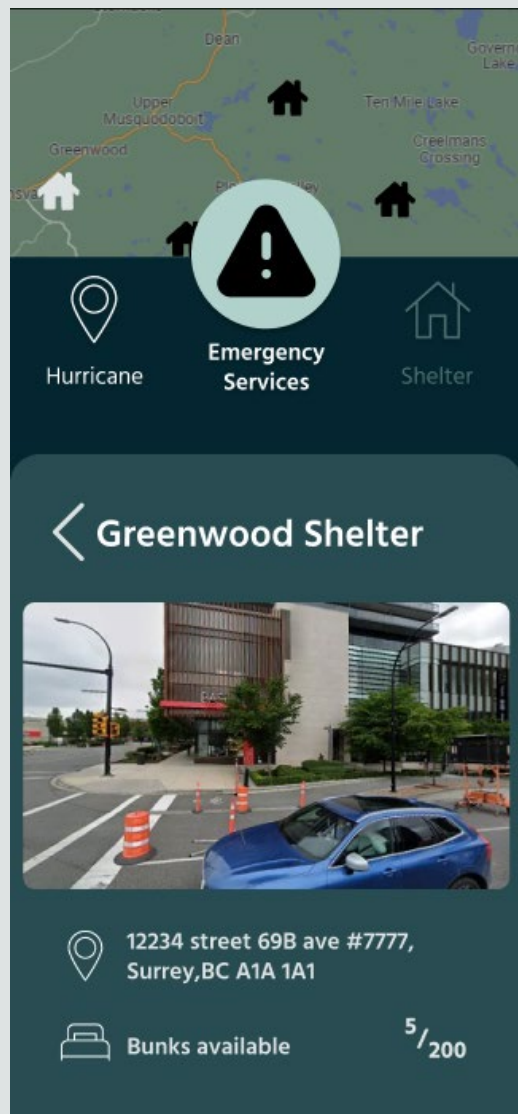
Dean
Governor Lake
Upper Musquodoboit
Ten Mile Lake
Greenwood
Creelmans Crossing
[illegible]sva
Pi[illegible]ley

Hurricane
Emergency Services
Shelter

Greenwood Shelter

12234 street 69B ave #7777, Surrey,BC A1A 1A1

Bunks available $^5/_{200}$